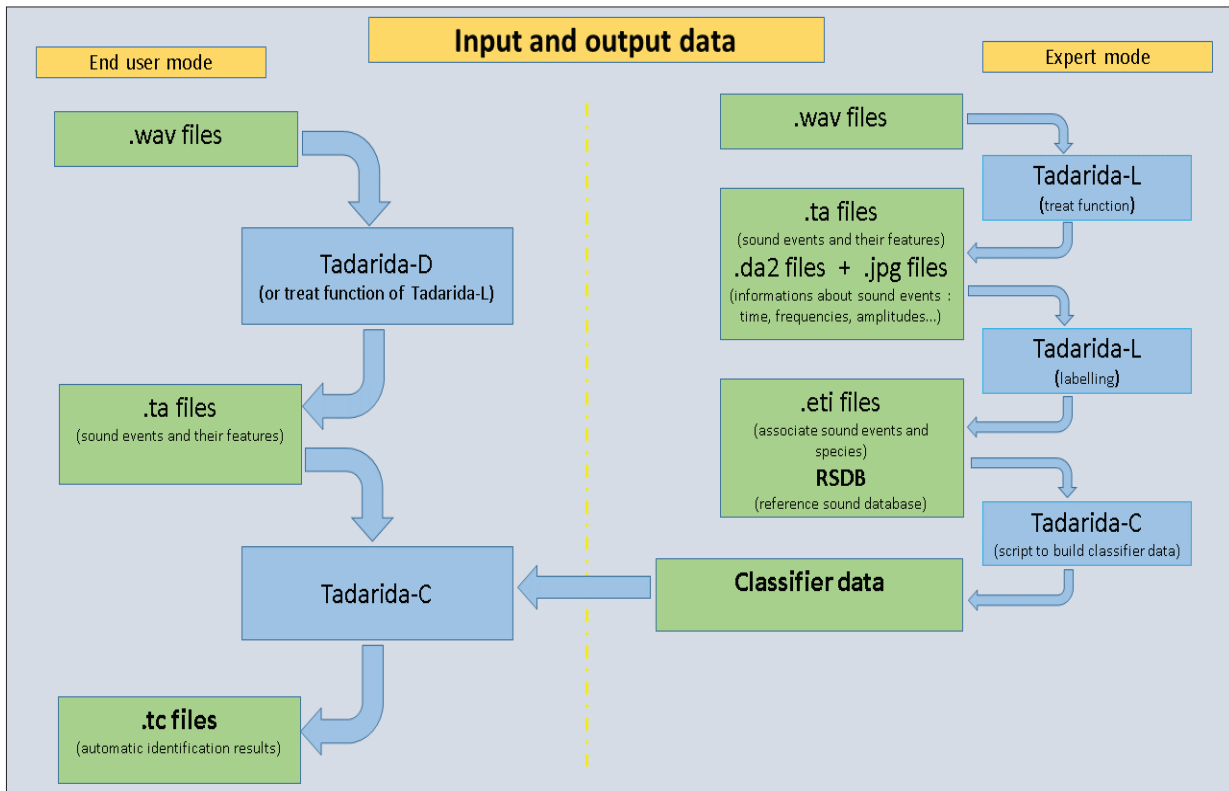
Input and output data

End user mode

.wav files

Tadarida-D
(or treat function of Tadarida-L)

.ta files
(sound events and their features)

Tadarida-C

.tc files
(automatic identification results)

Expert mode

.wav files

Tadarida-L
(treat function)

.ta files
(sound events and their features)
.da2 files + .jpg files
(informations about sound events : time, frequencies, amplitudes...)

Tadarida-L
(labelling)

.eti files
(associate sound events and species)
RSDB
(reference sound database)

Tadarida-C
(script to build classifier data)

Classifier data